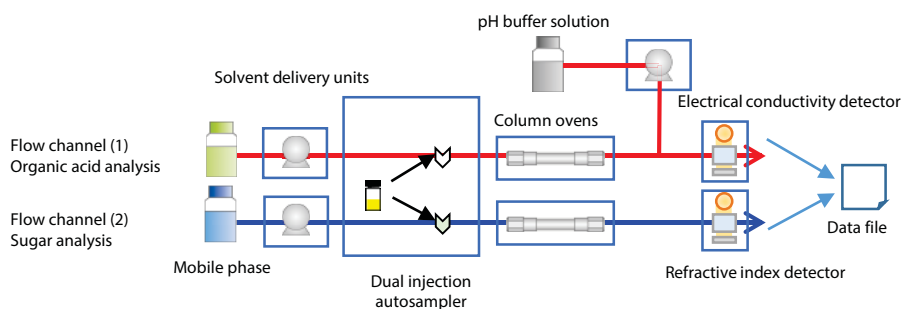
pH buffer solution

Solvent delivery units

Electrical conductivity detector

Column ovens

Flow channel (1)
Organic acid analysis

Flow channel (2)
Sugar analysis

Data file

Mobile phase

Refractive index detector

Dual injection
autosampler